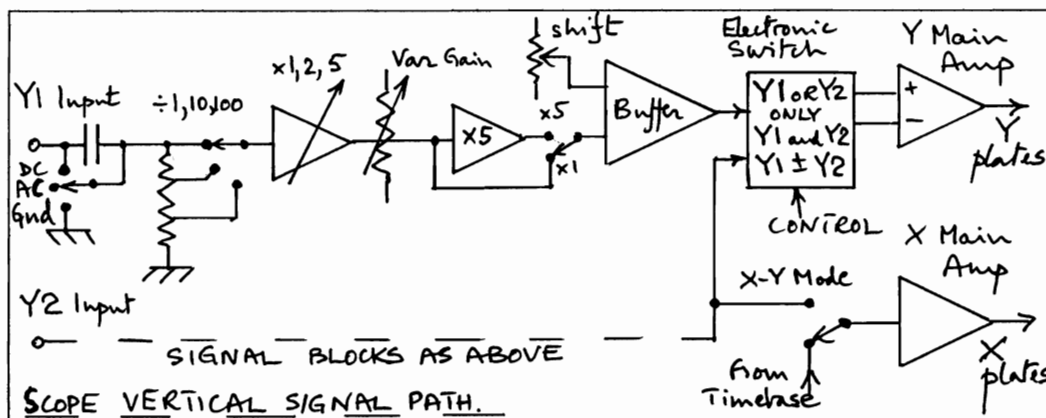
Y1 Input
DC
AC
Gnd
÷1,10,100
x1,2,5
Var Gain
X5
x5
x1
shift
Buffer
Electronic Switch
Y1 or Y2 ONLY
Y1 and Y2
Y1 ± Y2
CONTROL
Y Main Amp
+
–
Y plates
X Main Amp
X-Y Mode
From Timebase
X plates
Y2 Input
SIGNAL BLOCKS AS ABOVE
SCOPE VERTICAL SIGNAL PATH.